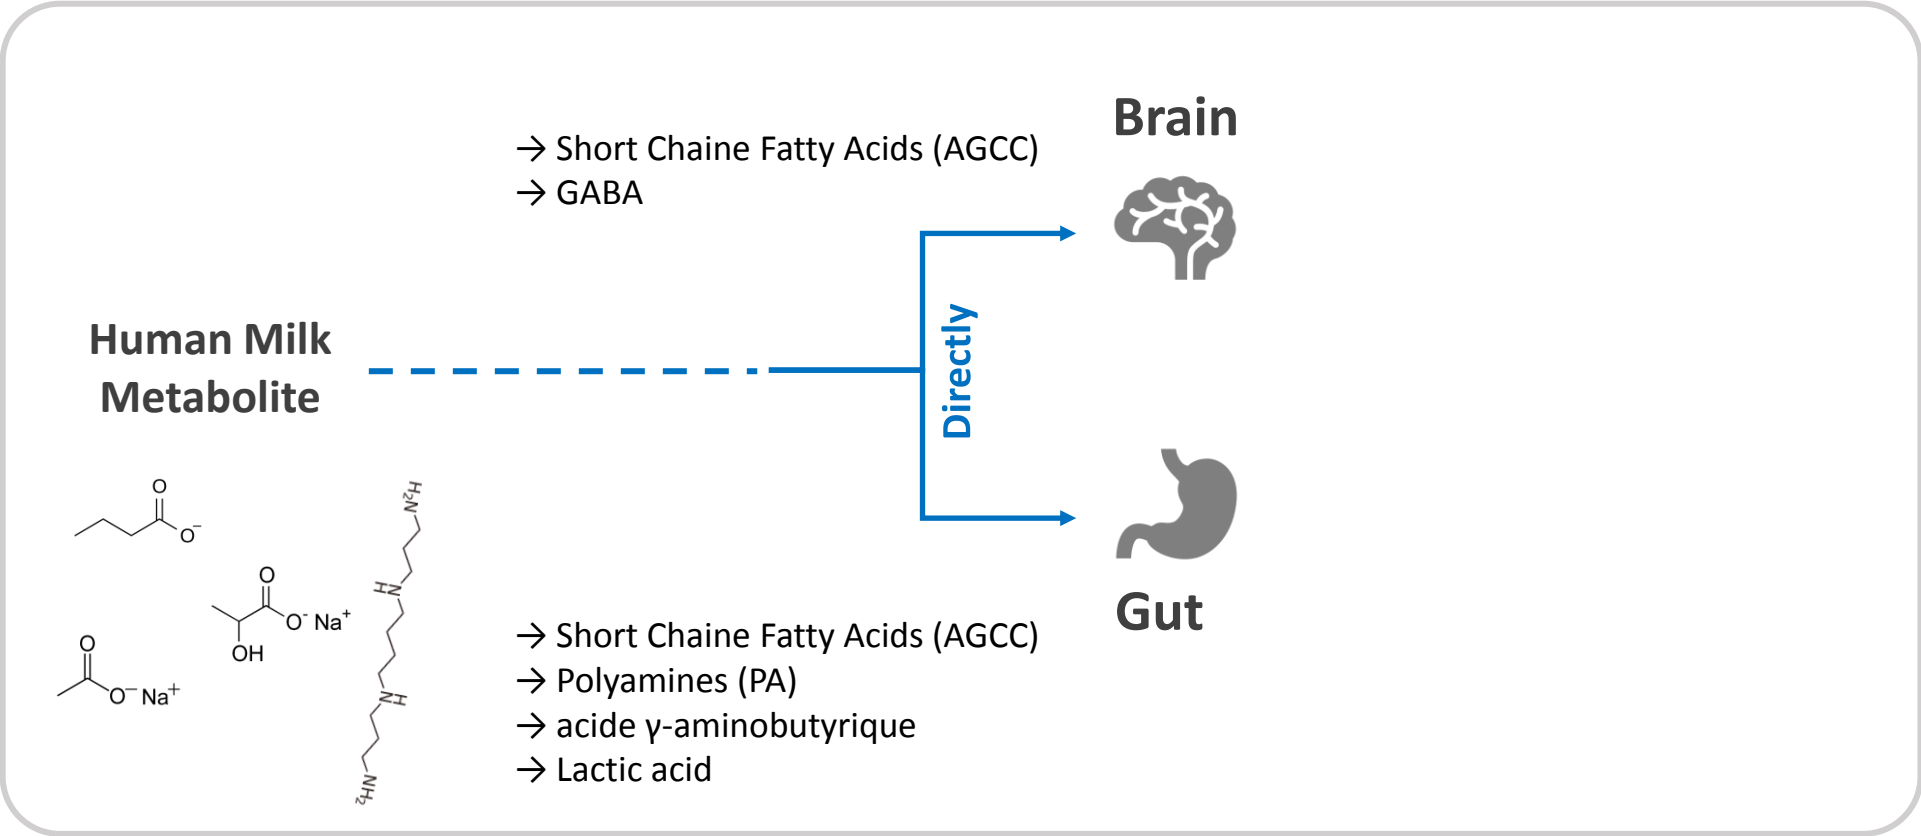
Brain

→ Short Chaine Fatty Acids (AGCC)
→ GABA

Human Milk Metabolite

Directly

O
O$^-$

O
O$^-$ Na$^+$
OH

O
O$^-$ Na$^+$

$H_2N$
HN
NH
$NH_2$

→ Short Chaine Fatty Acids (AGCC)
→ Polyamines (PA)
→ acide γ-aminobutyrique
→ Lactic acid

Gut